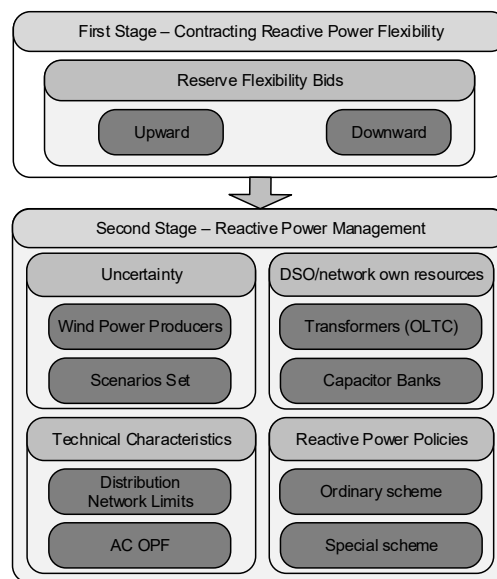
First Stage – Contracting Reactive Power Flexibility

Reserve Flexibility Bids

Upward

Downward

Second Stage – Reactive Power Management

Uncertainty

Wind Power Producers

Scenarios Set

DSO/network own resources

Transformers (OLTC)

Capacitor Banks

Technical Characteristics

Distribution Network Limits

AC OPF

Reactive Power Policies

Ordinary scheme

Special scheme